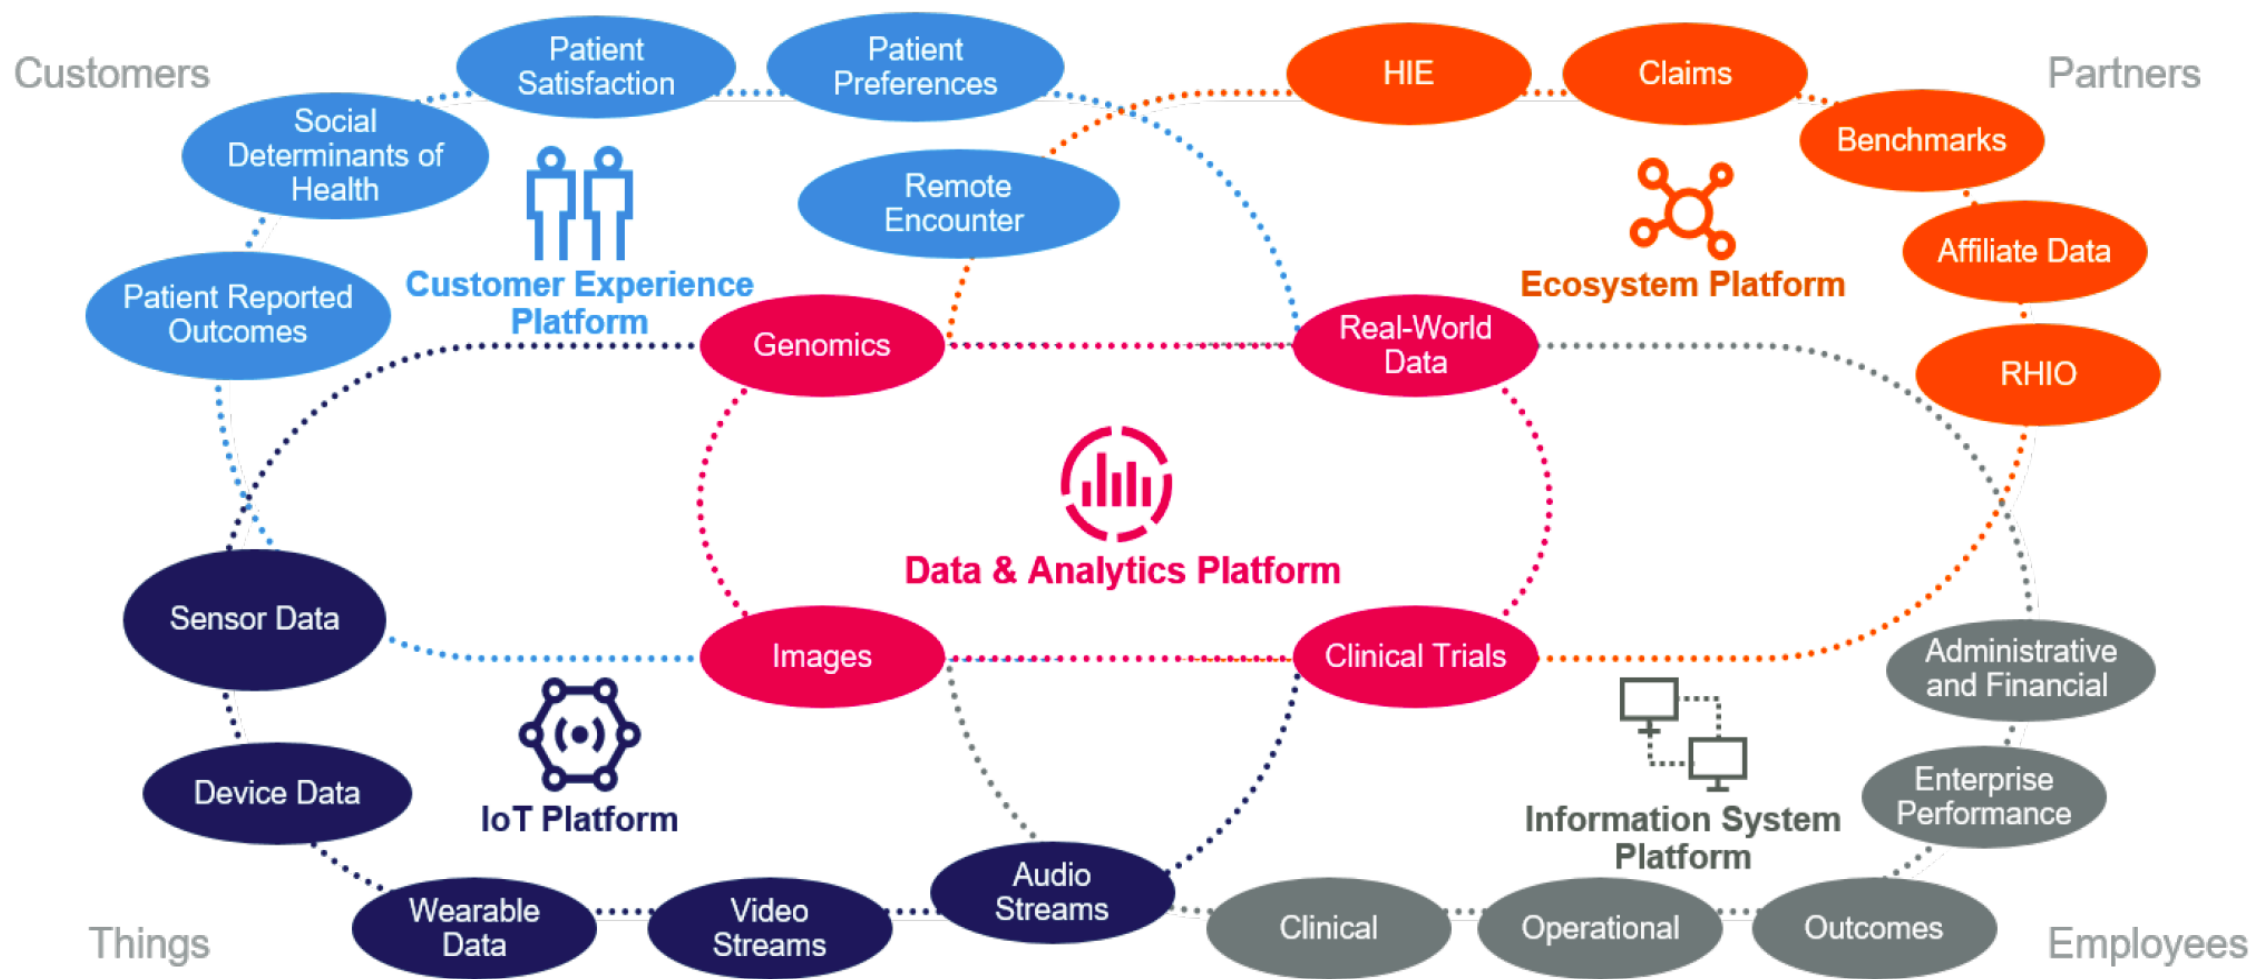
Customers

Patient Satisfaction

Patient Preferences

HIE

Claims

Partners

Social Determinants of Health

Remote Encounter

Benchmarks

Affiliate Data

Patient Reported Outcomes

Customer Experience Platform

Ecosystem Platform

Genomics

Real-World Data

RHIO

Data & Analytics Platform

Sensor Data

Images

Clinical Trials

Administrative and Financial

Enterprise Performance

Device Data

IoT Platform

Information System Platform

Audio Streams

Wearable Data

Video Streams

Clinical

Operational

Outcomes

Things

Employees